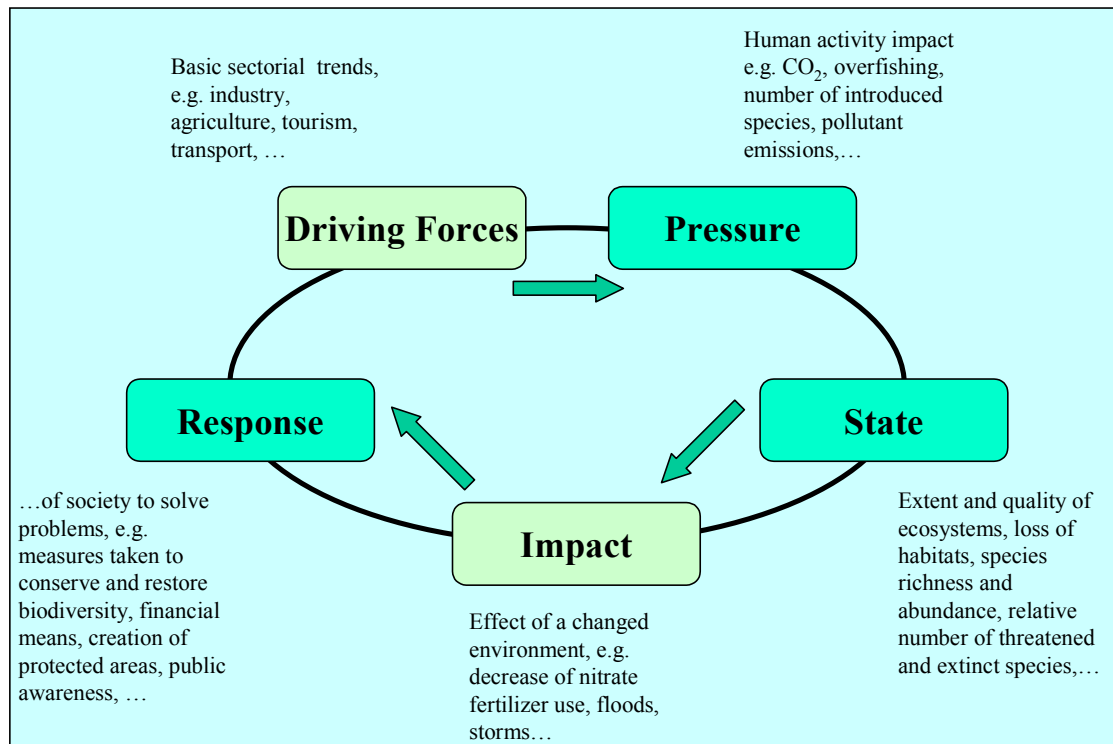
Basic sectorial trends, e.g. industry, agriculture, tourism, transport, …

Human activity impact e.g. $CO_2$, overfishing, number of introduced species, pollutant emissions,…

Driving Forces

Pressure

Response

State

Impact

…of society to solve problems, e.g. measures taken to conserve and restore biodiversity, financial means, creation of protected areas, public awareness, …

Effect of a changed environment, e.g. decrease of nitrate fertilizer use, floods, storms…

Extent and quality of ecosystems, loss of habitats, species richness and abundance, relative number of threatened and extinct species,…